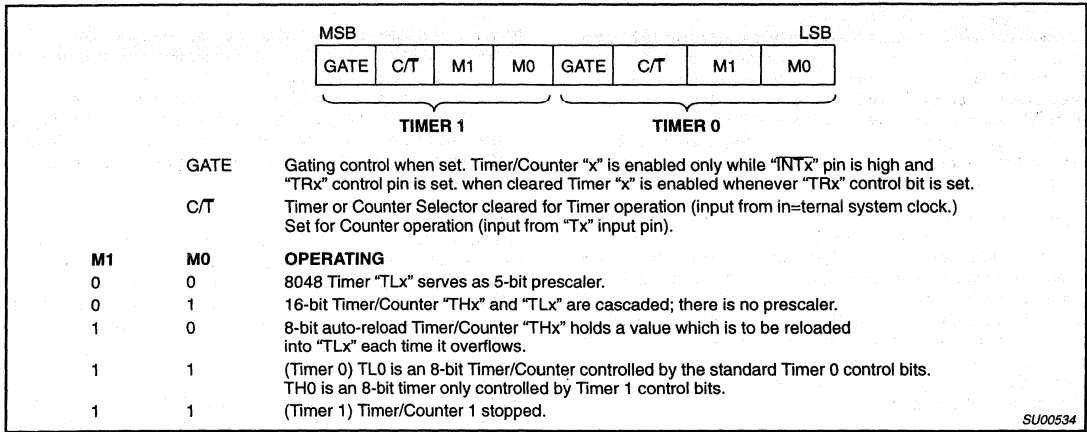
MSB LSB

| GATE | $C/\overline{T}$ | M1 | M0 | GATE | $C/\overline{T}$ | M1 | M0 |
|---|---|---|---|---|---|---|---|

TIMER 1 TIMER 0

GATE Gating control when set. Timer/Counter “x” is enabled only while “$\overline{INTx}$” pin is high and “TRx” control pin is set. when cleared Timer “x” is enabled whenever “TRx” control bit is set.

$C/\overline{T}$ Timer or Counter Selector cleared for Timer operation (input from in=ternal system clock.) Set for Counter operation (input from “Tx” input pin).

| M1 | M0 | OPERATING |
|---|---|---|
| 0 | 0 | 8048 Timer “TLx” serves as 5-bit prescaler. |
| 0 | 1 | 16-bit Timer/Counter “THx” and “TLx” are cascaded; there is no prescaler. |
| 1 | 0 | 8-bit auto-reload Timer/Counter “THx” holds a value which is to be reloaded into “TLx” each time it overflows. |
| 1 | 1 | (Timer 0) TL0 is an 8-bit Timer/Counter controlled by the standard Timer 0 control bits. TH0 is an 8-bit timer only controlled by Timer 1 control bits. |
| 1 | 1 | (Timer 1) Timer/Counter 1 stopped. |

SU00534